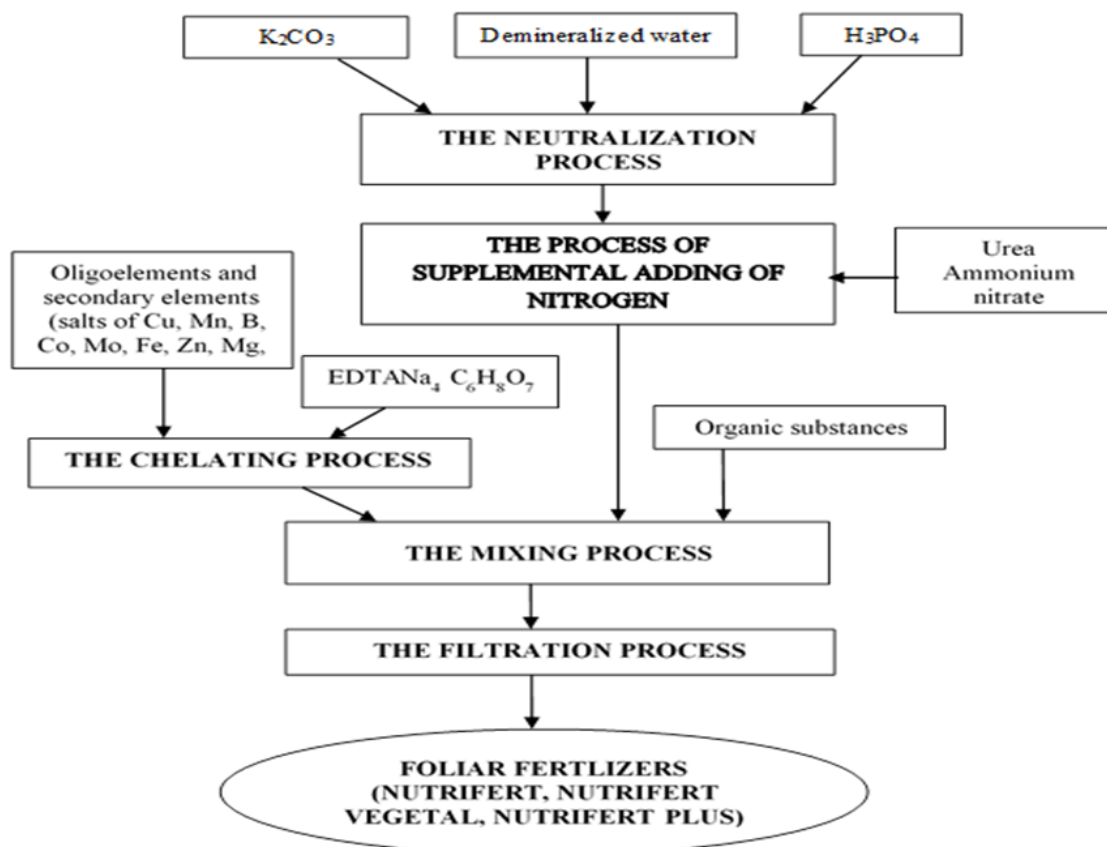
$K_2CO_3$

Demineralized water

$H_3PO_4$

THE NEUTRALIZATION PROCESS

THE PROCESS OF SUPPLEMENTAL ADDING OF NITROGEN

Urea Ammonium nitrate

Oligoelements and secondary elements (salts of Cu, Mn, B, Co, Mo, Fe, Zn, Mg,

EDTANa$_4$ $C_6H_8O_7$

Organic substances

THE CHELATING PROCESS

THE MIXING PROCESS

THE FILTRATION PROCESS

FOLIAR FERTLIZERS (NUTRIFERT, NUTRIFERT VEGETAL, NUTRIFERT PLUS)